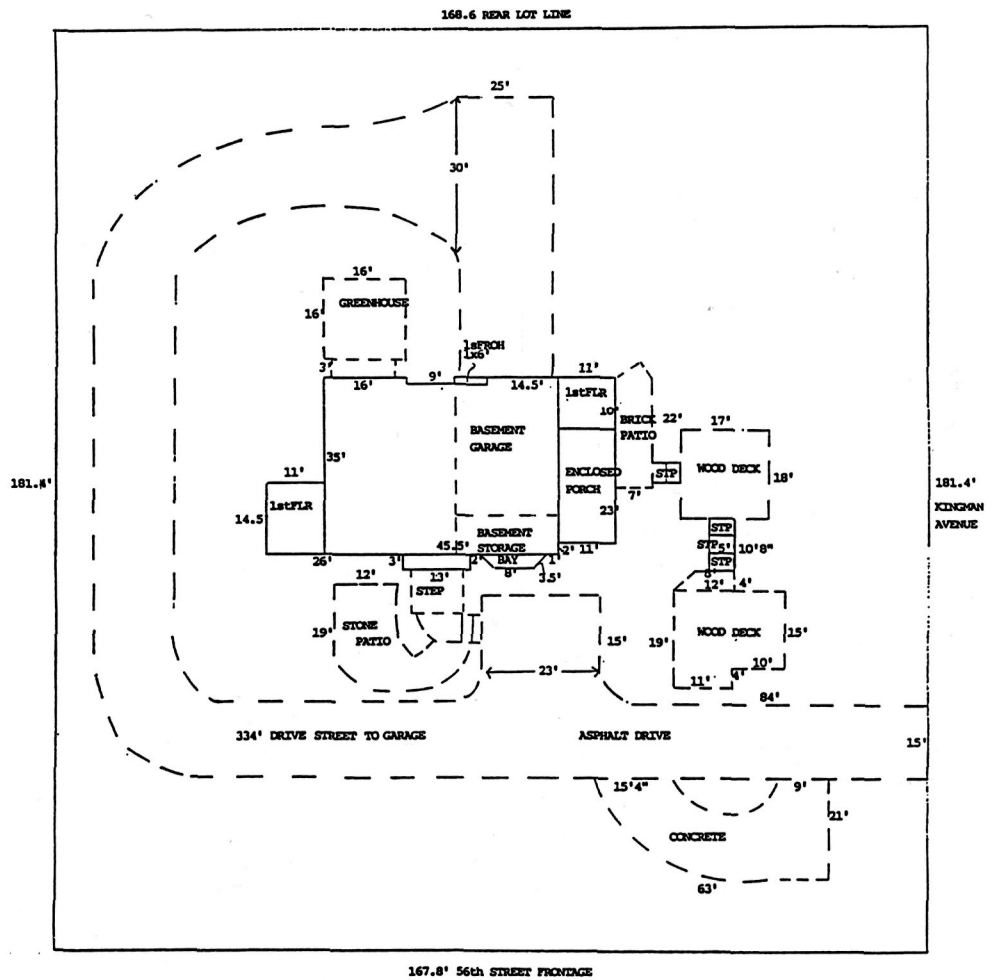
168.6 REAR LOT LINE

25'

30'

16'

16' GREENHOUSE

1sFRCH 1x6'

3' 16' 9' 14.5' 11'

1stFLR 10'

BRICK PATIO 22'

17'

BASEMENT GARAGE

35'

11'

181.4'

1stFLR 14.5

ENCLOSED PORCH

7' STP

WOOD DECK 18'

181.4' KINGMAN AVENUE

23'

BASEMENT STORAGE

26' 3' 45.5' 2' 2' 11'

BAY 8' 1' 3.5'

STP STP 5' 10'8" STP

12' 13' STEP

6' 12' 4'

19' STONE PATIO

15'

19' WOOD DECK 15'

10'

23'

11' 4'

84'

334' DRIVE STREET TO GARAGE

ASPHALT DRIVE

15'

15'4" 9'

21'

CONCRETE

63'

167.8' 56th STREET FRONTAGE